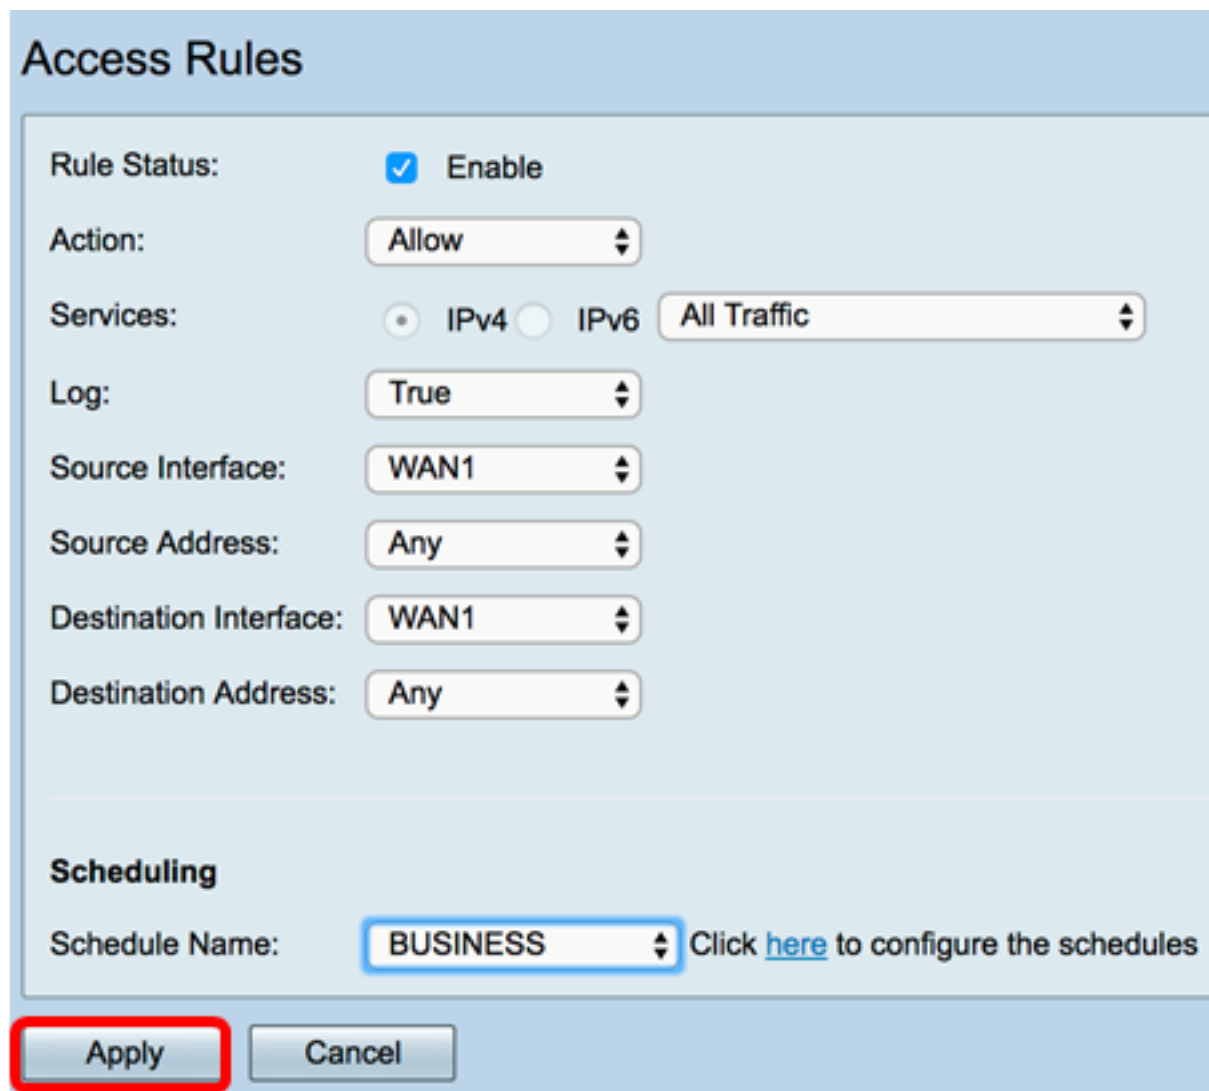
Access Rules

Rule Status: Enable

Action: Allow

Services: IPv4 IPv6 All Traffic

Log: True

Source Interface: WAN1

Source Address: Any

Destination Interface: WAN1

Destination Address: Any

Scheduling

Schedule Name: BUSINESS Click here to configure the schedules

Apply Cancel